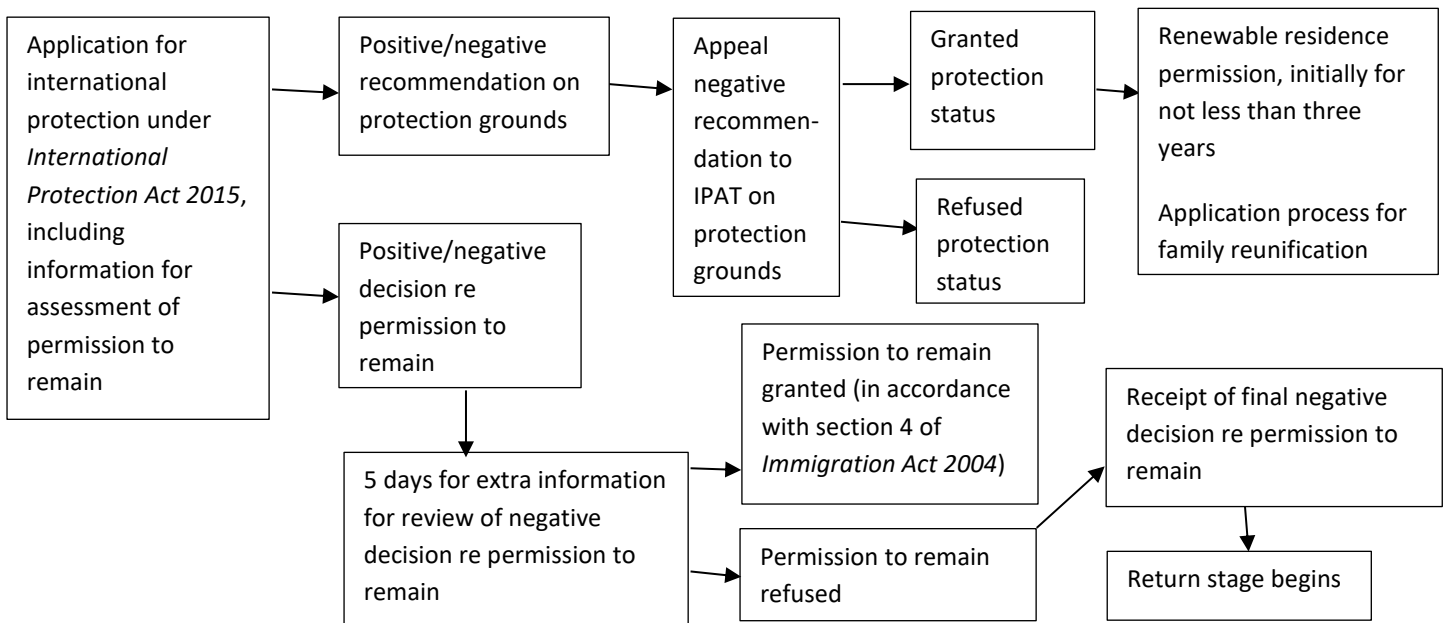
Application for international protection under *International Protection Act 2015*, including information for assessment of permission to remain

Positive/negative recommendation on protection grounds

Appeal negative recommendation to IPAT on protection grounds

Granted protection status

Renewable residence permission, initially for not less than three years

Application process for family reunification

Refused protection status

Positive/negative decision re permission to remain

Permission to remain granted (in accordance with section 4 of *Immigration Act 2004*)

5 days for extra information for review of negative decision re permission to remain

Permission to remain refused

Receipt of final negative decision re permission to remain

Return stage begins